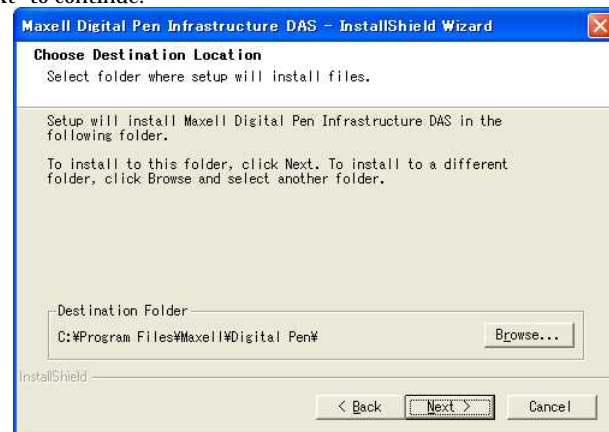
xt" to continue.

Maxell Digital Pen Infrastructure DAS - InstallShield Wizard

Choose Destination Location
Select folder where setup will install files.

Setup will install Maxell Digital Pen Infrastructure DAS in the following folder.

To install to this folder, click Next. To install to a different folder, click Browse and select another folder.

Destination Folder
C:¥Program Files¥Maxell¥Digital Pen¥

Browse...

InstallShield

< Back

Next >

Cancel